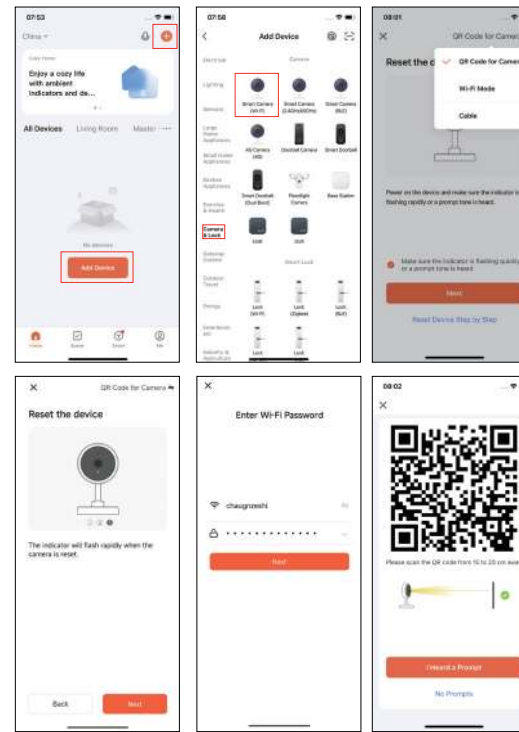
07:53

China

Cozy Home

Enjoy a cozy life with ambient indicators and de...

All Devices Living Room Master ···

No devices

Add Device

Home Scene Smart Me

07:58

Add Device

Electrical Camera

Lighting

Sensors

Large Home Appliances

Small Home Appliances

Kitchen Appliances

Exercise & Health

Camera & Lock

Gateway Control

Outdoor Travel

Energy

Entertainment

Security & Video Surv

Smart Camera (Wi-Fi)

Smart Camera (2.4GHz&5GHz)

Smart Camera (BLE)

4G Camera (4G)

Doorbell Camera

Smart Doorbell

Smart Doorbell (Dual Band)

Floodlight Camera

Base Station

Lock

Lock

Smart Lock

Lock (Wi-Fi)

Lock (Zigbee)

Lock (BLE)

Lock

Lock

08:01

QR Code for Camera

Reset the d

QR Code for Camera

Wi-Fi Mode

Cable

Power on the device and make sure the indicator is flashing rapidly or a prompt tone is heard.

Make sure the indicator is flashing quickly or a prompt tone is heard

Next

Reset Device Step by Step

QR Code for Camera

Reset the device

The indicator will flash rapidly when the camera is reset.

Back

Next

Enter Wi-Fi Password

chaugnzeshi

Next

08:02

Please scan the QR code from 15 to 20 cm away

I Heard a Prompt

No Prompts